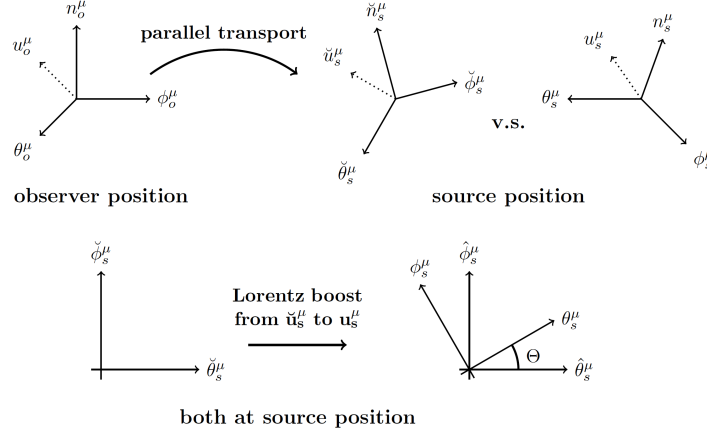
$n_o^\mu$
$u_o^\mu$
parallel transport
$\phi_o^\mu$
$\theta_o^\mu$
$\breve{n}_s^\mu$
$\breve{u}_s^\mu$
$\breve{\phi}_s^\mu$
$\breve{\theta}_s^\mu$
v.s.
$u_s^\mu$
$n_s^\mu$
$\theta_s^\mu$
$\phi_s^\mu$

observer position

source position

$\breve{\phi}_s^\mu$
Lorentz boost from $\breve{\mathbf{u}}_s^\mu$ to $\mathbf{u}_s^\mu$
$\breve{\theta}_s^\mu$
$\phi_s^\mu$
$\hat{\phi}_s^\mu$
$\theta_s^\mu$
$\Theta$
$\hat{\theta}_s^\mu$

both at source position